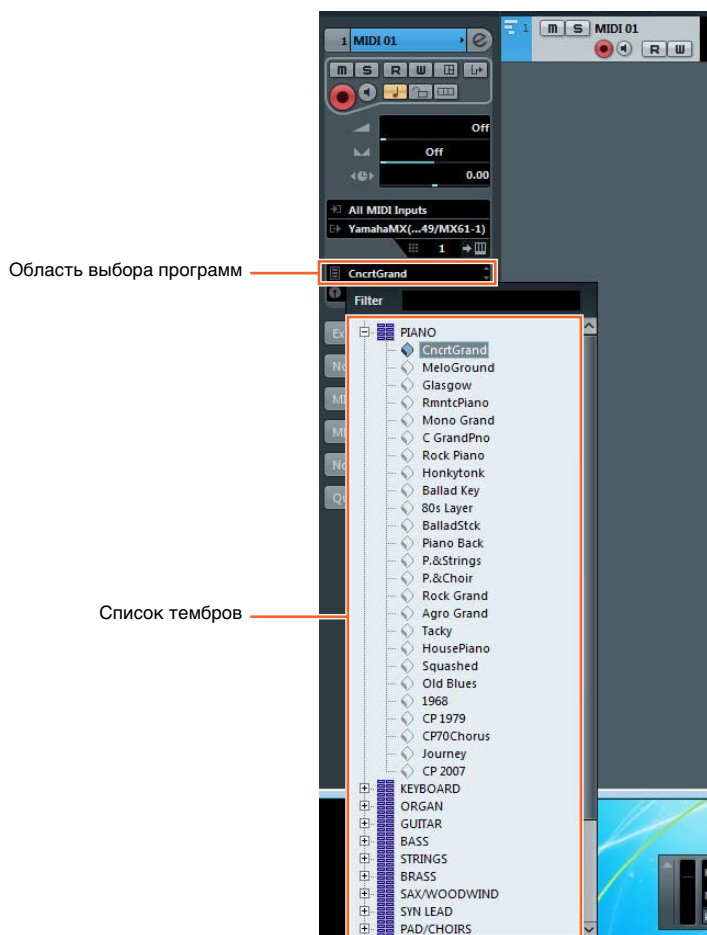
1 MIDI 01
m S R W
Off
Off
0.00
All MIDI Inputs
YamahaMX(...49/MX61-1)
1
Область выбора программ
CncrtGrand
Filter
Ex
No
MI
MI
No
Qu
PIANO
CncrtGrand
MeloGround
Glasgow
RmntcPiano
Mono Grand
C GrandPno
Rock Piano
Honkytonk
Ballad Key
80s Layer
BalladStck
Piano Back
P.&Strings
P.&Choir
Rock Grand
Agro Grand
Tacky
HousePiano
Squashed
Old Blues
1968
CP 1979
CP70Chorus
Journey
CP 2007
KEYBOARD
ORGAN
GUITAR
BASS
STRINGS
BRASS
SAX/WOODWIND
SYN LEAD
PAD/CHOIRS
Список тембров
1
m S MIDI 01
R W